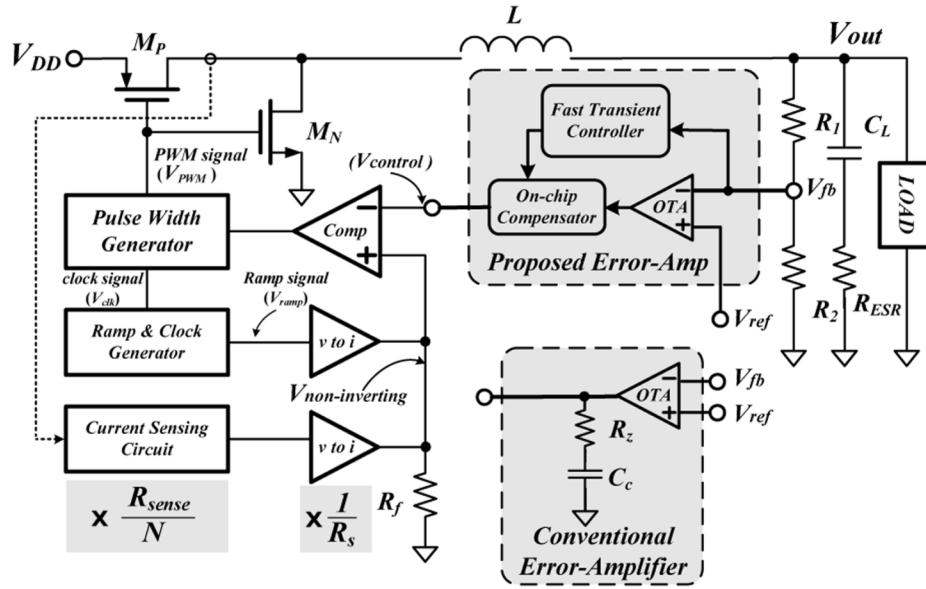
$V_{DD}$
$M_P$
$L$
$V_{out}$
$M_N$
PWM signal ($V_{PWM}$)
Fast Transient Controller
$R_1$
$C_L$
($V_{control}$)
On-chip Compensator
OTA
$V_{fb}$
LOAD
Pulse Width Generator
Comp
Proposed Error-Amp
clock signal ($V_{clk}$)
Ramp signal ($V_{ramp}$)
$V_{ref}$
$R_2$
$R_{ESR}$
Ramp & Clock Generator
v to i
$V_{non\text{-}inverting}$
OTA
$V_{fb}$
$V_{ref}$
Current Sensing Circuit
v to i
$R_z$
$C_c$
$\times \frac{R_{sense}}{N}$
$\times \frac{1}{R_s}$
$R_f$
Conventional Error-Amplifier